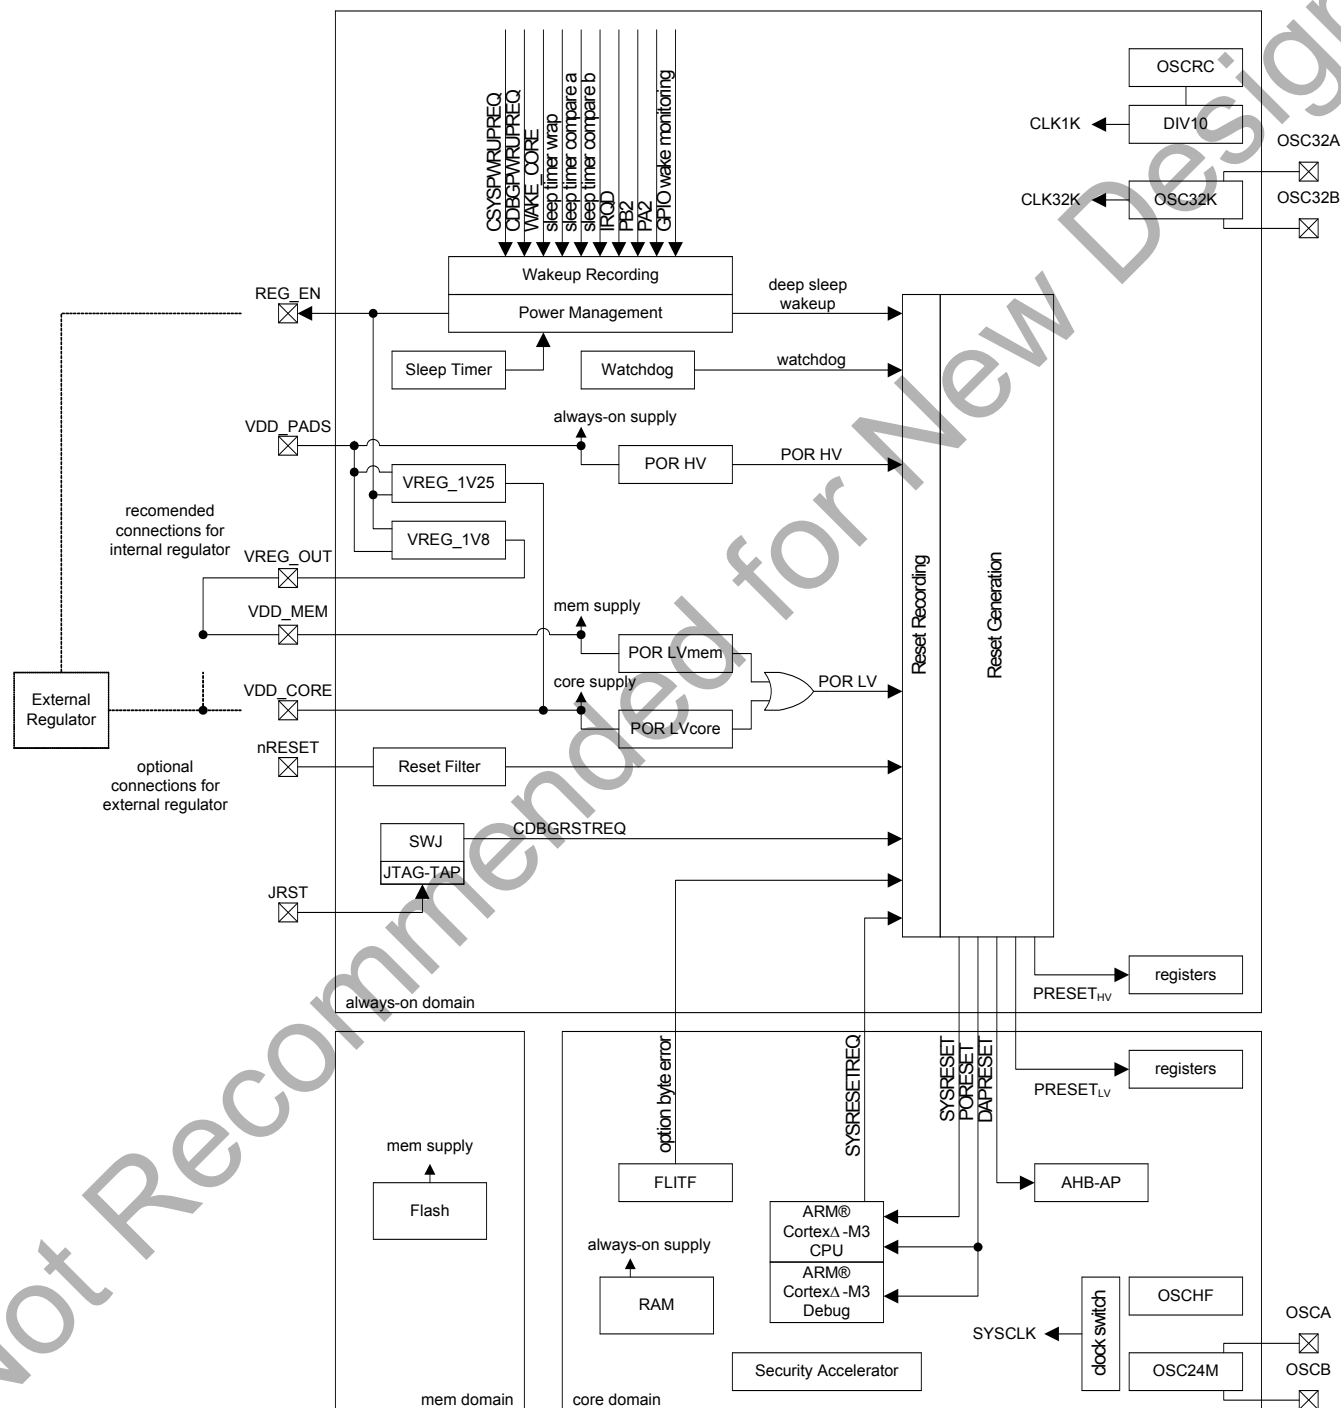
Not Recommended for New Designs

CSYSPWRUPREQ
CDBGPWRUPREQ
WAKE_CORE
sleep timer wrap
sleep timer compare a
sleep timer compare b
IRQD
PB2
PA2
GPIO wake monitoring

OSCRC
CLK1K
DIV10
OSC32A
CLK32K
OSC32K
OSC32B

Wakeup Recording
Power Management
REG_EN
deep sleep wakeup
Sleep Timer
Watchdog
watchdog
always-on supply
VDD_PADS
POR HV
POR HV
VREG_1V25
recomended connections for internal regulator
VREG_1V8
VREG_OUT
VDD_MEM
mem supply
POR LVmem
External Regulator
VDD_CORE
core supply
POR LV
POR LVcore
nRESET
Reset Filter
optional connections for external regulator
Reset Recording
Reset Generation
SWJ
CDBGRSTREQ
JTAG-TAP
JRST
registers
PRESET$_{HV}$
always-on domain
option byte error
SYSRESETREQ
SYSRESET
PORESET
DAPRESET
registers
PRESET$_{LV}$
mem supply
Flash
FLITF
AHB-AP
ARM® Cortex∆-M3 CPU
always-on supply
ARM® Cortex∆-M3 Debug
RAM
OSCHF
SYSCLK
clock switch
OSCA
OSC24M
Security Accelerator
OSCB
mem domain
core domain